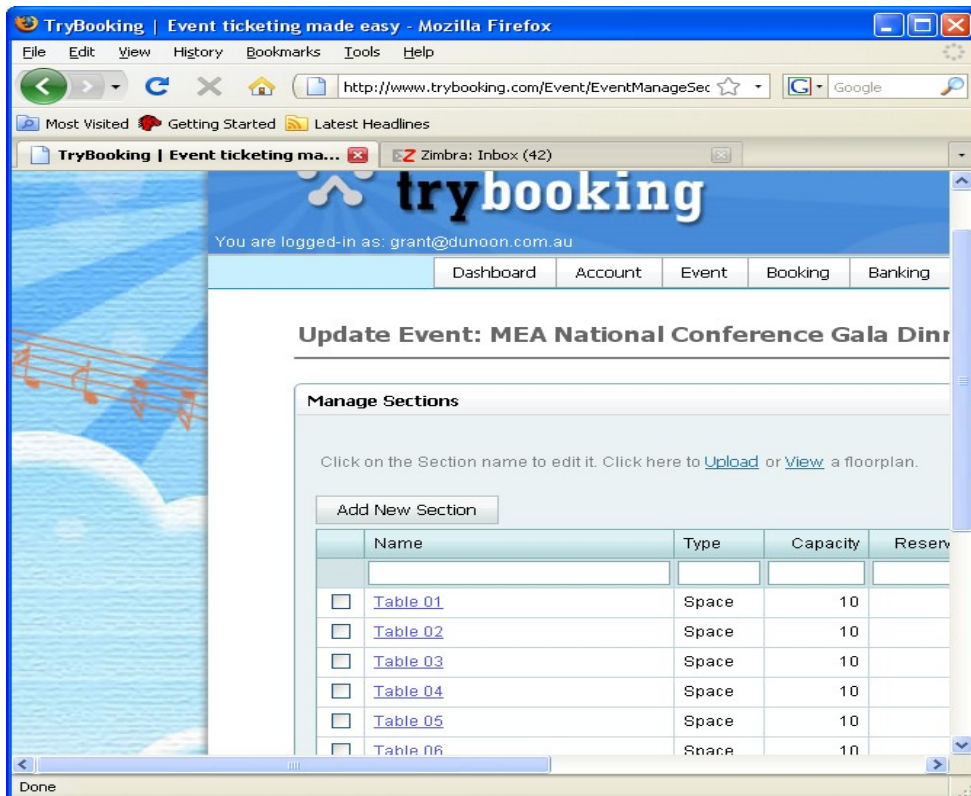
TryBooking | Event ticketing made easy - Mozilla Firefox

File Edit View History Bookmarks Tools Help

http://www.trybooking.com/Event/EventManageSec

Google

Most Visited Getting Started Latest Headlines

TryBooking | Event ticketing ma...

Zimbra: Inbox (42)

trybooking

You are logged-in as: grant@dunoon.com.au

Dashboard | Account | Event | Booking | Banking

Update Event: MEA National Conference Gala Dinr

Manage Sections

Click on the Section name to edit it. Click here to Upload or View a floorplan.

Add New Section

| | Name | Type | Capacity | Reserv |
|---|---|---|---|---|
| | | | | |
| | Table 01 | Space | 10 | |
| | Table 02 | Space | 10 | |
| | Table 03 | Space | 10 | |
| | Table 04 | Space | 10 | |
| | Table 05 | Space | 10 | |
| | Table 06 | Space | 10 | |

Done